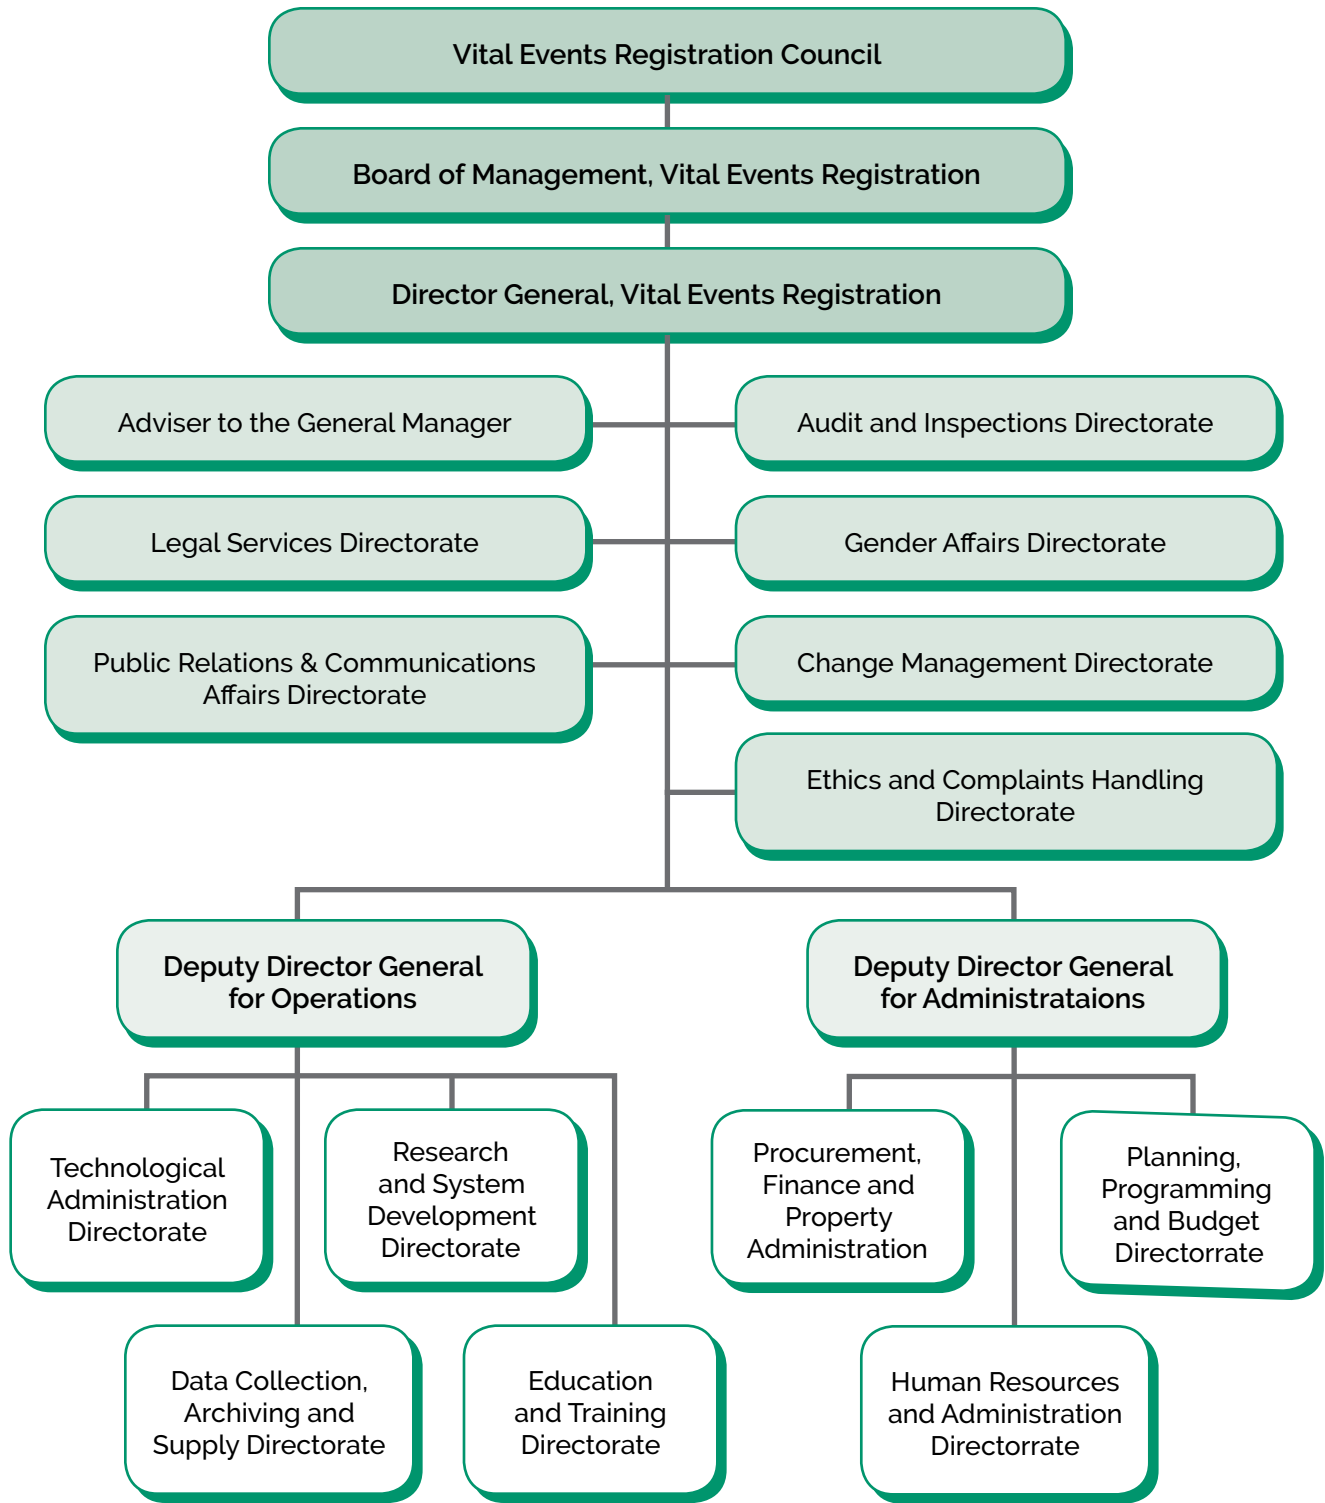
Vital Events Registration Council

Board of Management, Vital Events Registration

Director General, Vital Events Registration

Adviser to the General Manager

Audit and Inspections Directorate

Legal Services Directorate

Gender Affairs Directorate

Public Relations & Communications Affairs Directorate

Change Management Directorate

Ethics and Complaints Handling Directorate

Deputy Director General for Operations

Deputy Director General for Administrataions

Technological Administration Directorate

Research and System Development Directorate

Procurement, Finance and Property Administration

Planning, Programming and Budget Directorrate

Data Collection, Archiving and Supply Directorate

Education and Training Directorate

Human Resources and Administration Directorrate